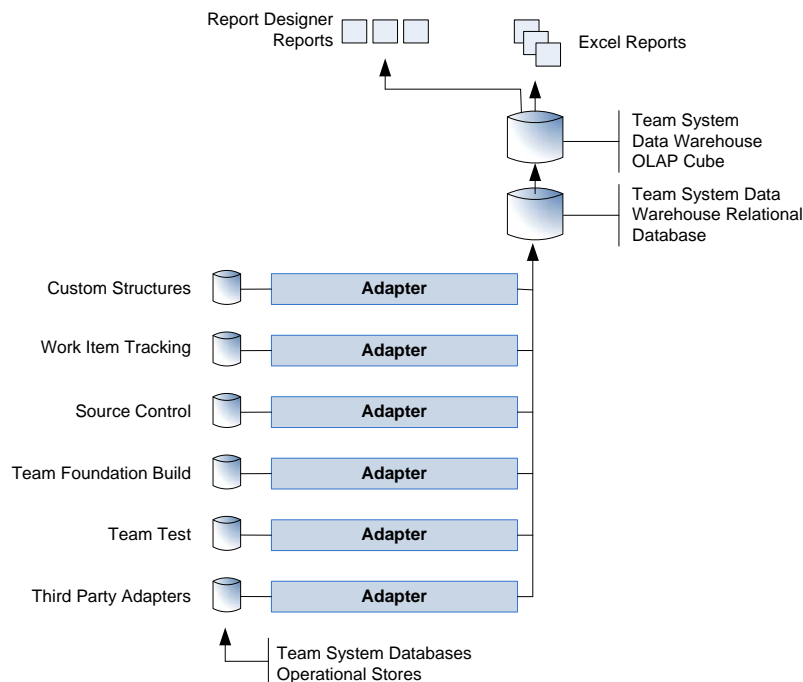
Report Designer Reports

Excel Reports

Team System Data Warehouse OLAP Cube

Team System Data Warehouse Relational Database

Custom Structures

Adapter

Work Item Tracking

Adapter

Source Control

Adapter

Team Foundation Build

Adapter

Team Test

Adapter

Third Party Adapters

Adapter

Team System Databases Operational Stores